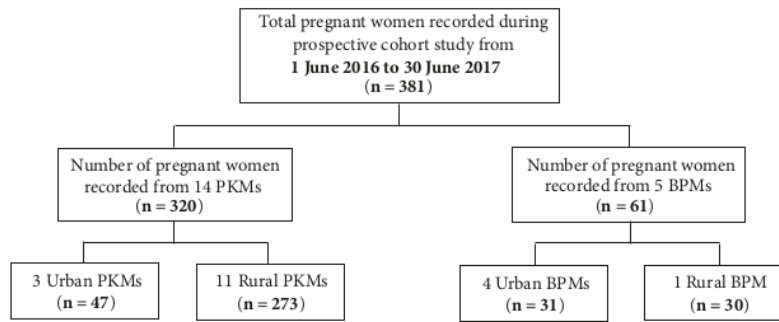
Total pregnant women recorded during prospective cohort study from
**1 June 2016 to 30 June 2017**
(**n = 381**)

Number of pregnant women recorded from 14 PKMs
(**n = 320**)

Number of pregnant women recorded from 5 BPMs
(**n = 61**)

3 Urban PKMs
(**n = 47**)

11 Rural PKMs
(**n = 273**)

4 Urban BPMs
(**n = 31**)

1 Rural BPM
(**n = 30**)